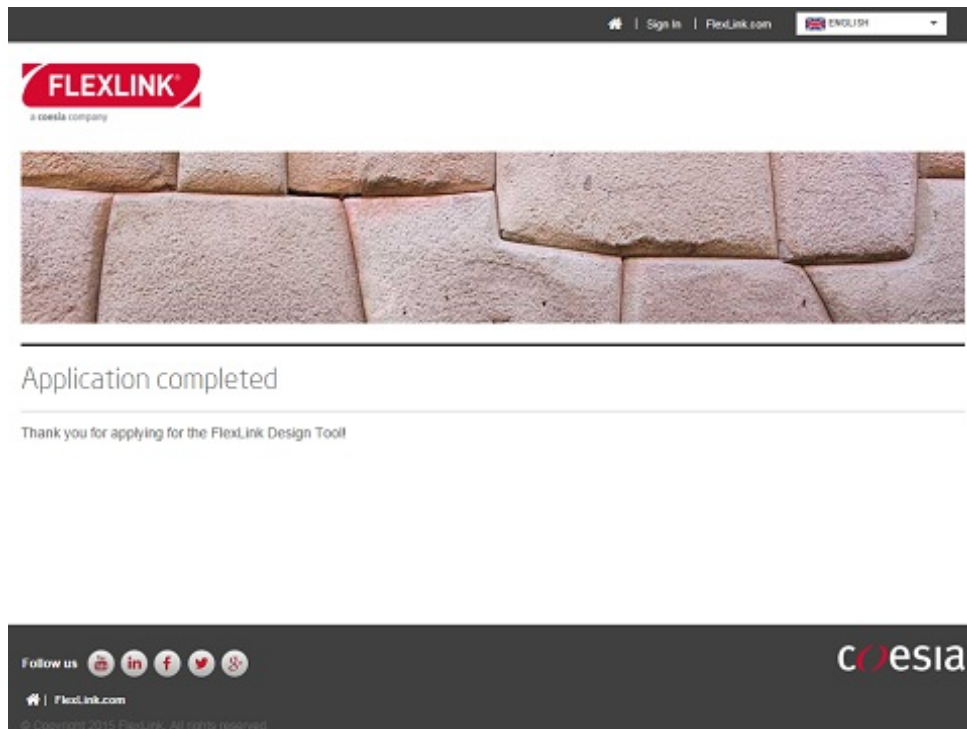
| Sign in | FlexLink.com ENGLISH

FLEXLINK®
a coesia company

Application completed

Thank you for applying for the FlexLink Design Tool!

Follow us

coesia

| FlexLink.com

© Copyright 2015 FlexLink. All rights reserved.